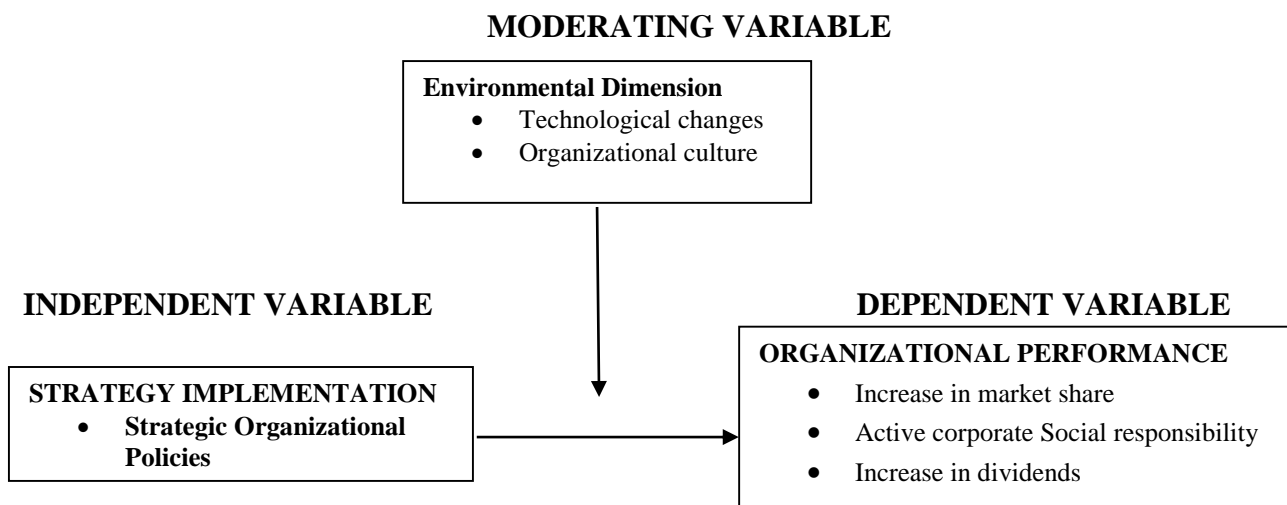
MODERATING VARIABLE

Environmental Dimension
- Technological changes
- Organizational culture

INDEPENDENT VARIABLE

STRATEGY IMPLEMENTATION
- Strategic Organizational Policies

DEPENDENT VARIABLE

ORGANIZATIONAL PERFORMANCE
- Increase in market share
- Active corporate Social responsibility
- Increase in dividends